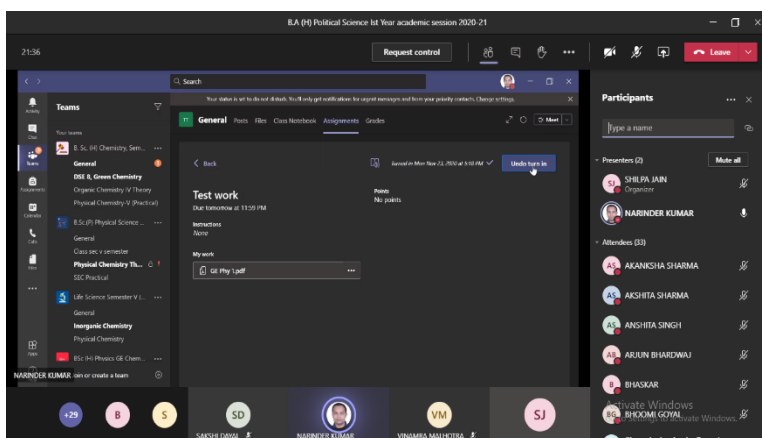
B.A (H) Political Science Ist Year academic session 2020-21

21:36

Request control

Leave

Search

Your status is set to do not disturb. You'll only get notifications for urgent messages and from your priority contacts. Change settings.

Activity

Chat

Teams

Assignments

Calendar

Calls

Files

Apps

Teams

Your teams

B. Sc. (H) Chemistry, Sem...

General

DSE B, Green Chemistry

Organic Chemistry IV Theory

Physical Chemistry-V (Practical)

B.Sc(P) Physical Science ...

General

Class sec v semester

Physical Chemistry Th...

SEC Practical

Life Science Semester V I...

General

Inorganic Chemistry

Physical Chemistry

BSc (H) Physics GE Chem...

NARINDER KUMAR

oin or create a team

General Posts Files Class Notebook Assignments Grades

Meet

Back

Turned in Mon Nov 23, 2020 at 9:10 PM

Undo turn in

Test work

Due tomorrow at 11:59 PM

Points

No points

Instructions

None

My work

GE Phy 1.pdf

Participants

Type a name

Presenters (2)

Mute all

SJ SHILPA JAIN

Organizer

NARINDER KUMAR

Attendees (33)

AS AKANKSHA SHARMA

AS AKSHITA SHARMA

AS ANSHITA SINGH

AB ARJUN BHARDWAJ

B BHASKAR

BG BHOOMI GOYAL

+29

B

S

SD

SAKSHI DAYAL

NARINDER KUMAR

VM

VINAMRA MALHOTRA

SJ

Activate Windows

Go to Settings to activate Windows.